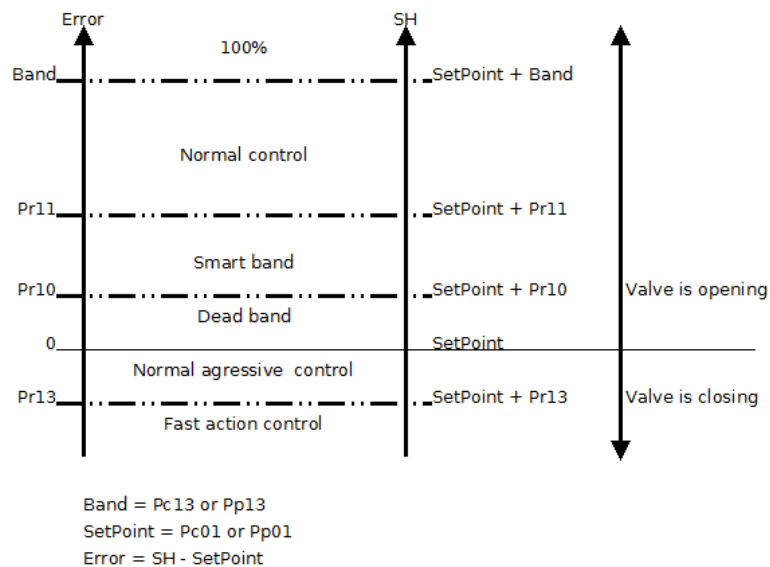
Error

SH

100%

Band

SetPoint + Band

Normal control

Pr11

SetPoint + Pr11

Smart band

Pr10

SetPoint + Pr10

Valve is opening

Dead band

0

SetPoint

Normal agressive control

Pr13

SetPoint + Pr13

Valve is closing

Fast action control

Band = Pc13 or Pp13
SetPoint = Pc01 or Pp01
Error = SH - SetPoint